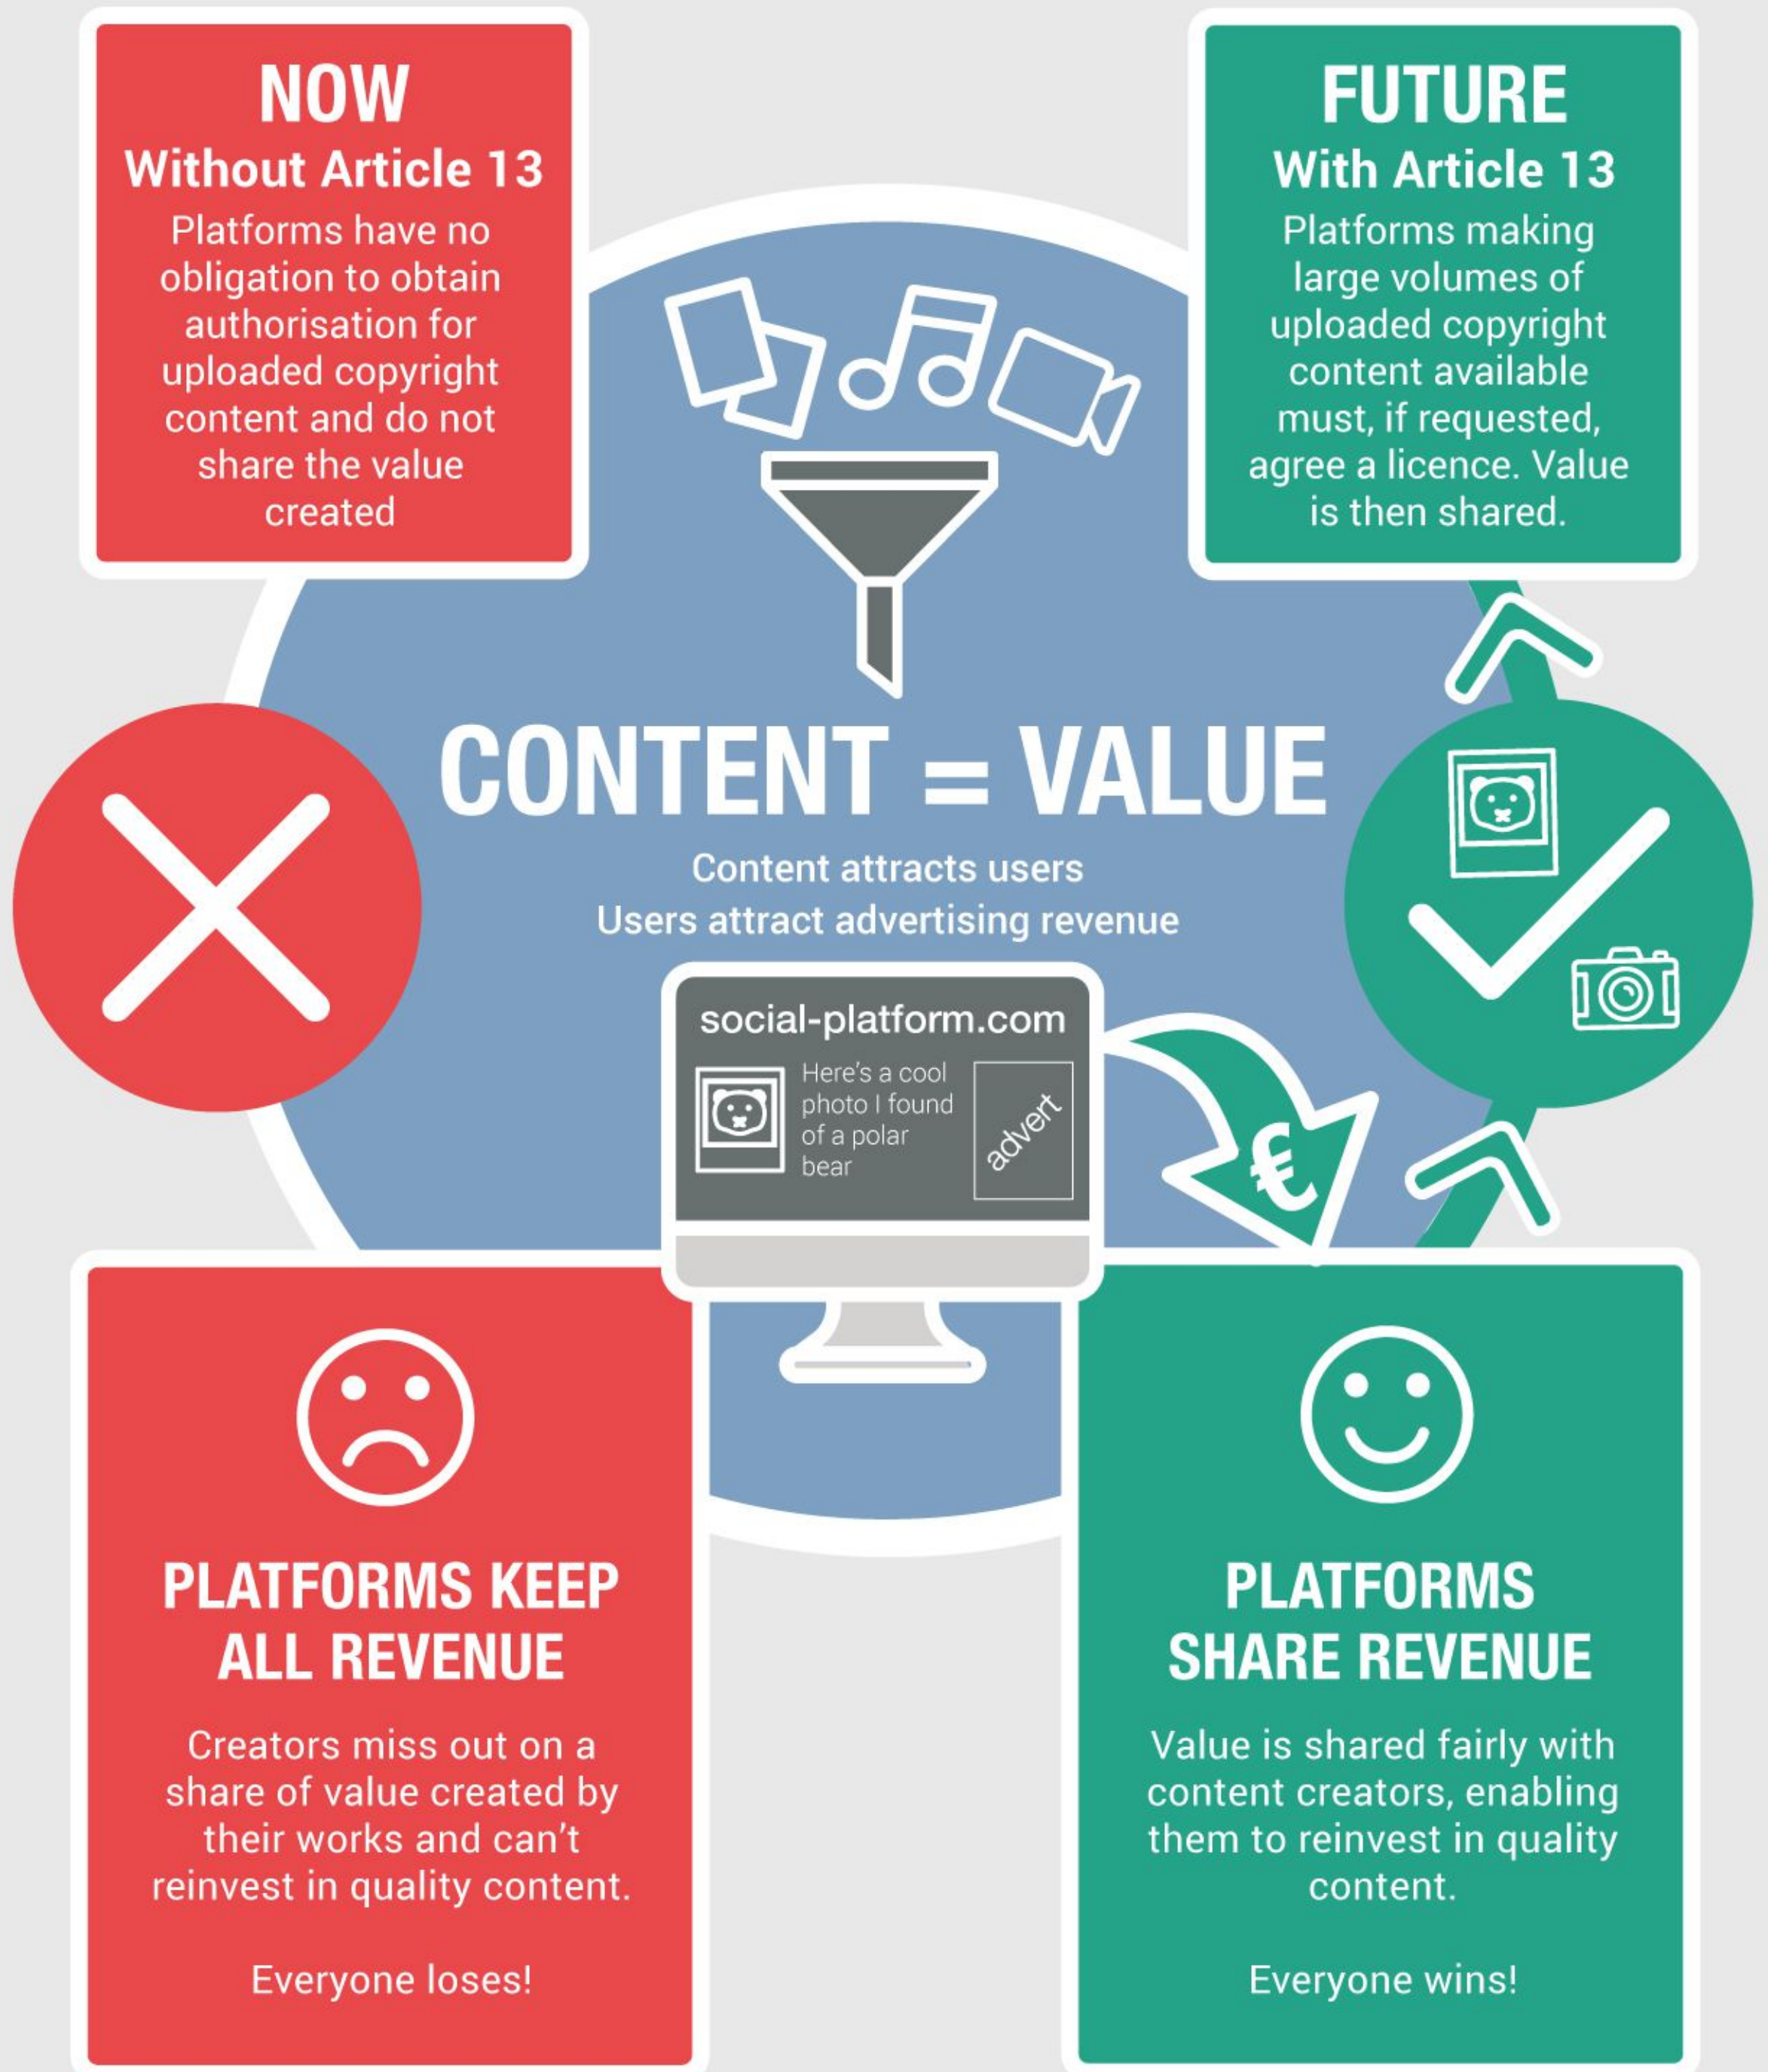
NOW
Without Article 13
Platforms have no obligation to obtain authorisation for uploaded copyright content and do not share the value created

FUTURE
With Article 13
Platforms making large volumes of uploaded copyright content available must, if requested, agree a licence. Value is then shared.

CONTENT = VALUE
Content attracts users
Users attract advertising revenue

social-platform.com
Here's a cool photo I found of a polar bear
advert

€

PLATFORMS KEEP ALL REVENUE
Creators miss out on a share of value created by their works and can't reinvest in quality content.

Everyone loses!

PLATFORMS SHARE REVENUE
Value is shared fairly with content creators, enabling them to reinvest in quality content.

Everyone wins!